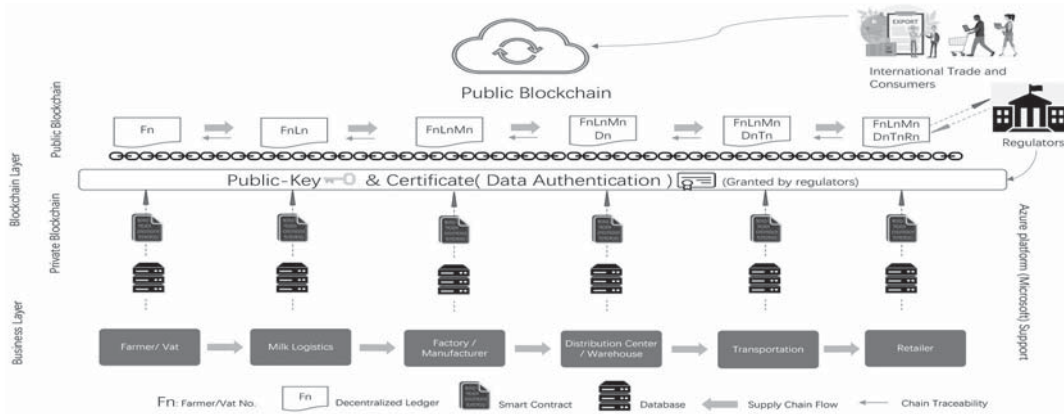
EXPORT

International Trade and Consumers

Public Blockchain

Regulators

Public Blockchain

Fn

FnLn

FnLnMn

FnLnMn Dn

FnLnMn DnTn

FnLnMn DnTnRn

Blockchain Layer

Public-Key & Certificate( Data Authentication ) (Granted by regulators)

Private Blockchain

Azure platform (Microsoft) Support

Business Layer

Farmer/ Vat

Milk Logistics

Factory / Manufacturer

Distribution Center / Warehouse

Transportation

Retailer

Fn: Farmer/Vat No.

Fn Decentralized Ledger

Smart Contract

Database

Supply Chain Flow

Chain Traceability